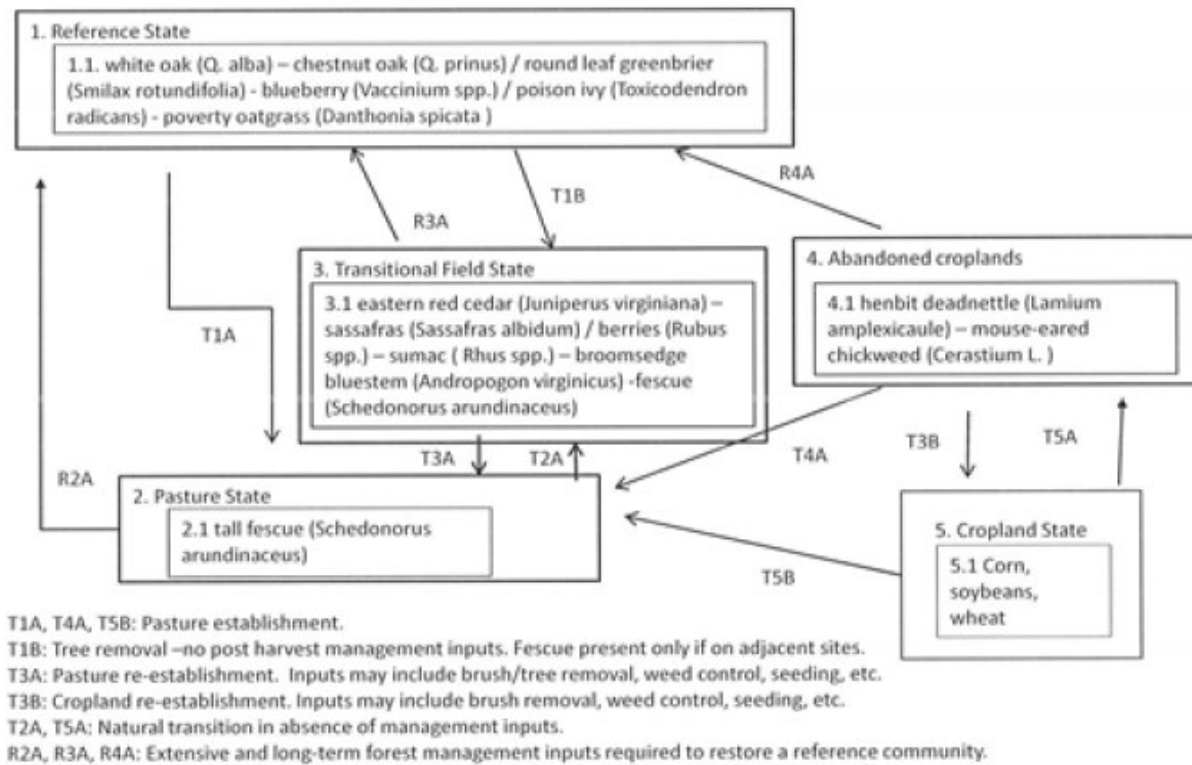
1. Reference State

1.1. white oak (Q. alba) – chestnut oak (Q. prinus) / round leaf greenbrier (Smilax rotundifolia) - blueberry (Vaccinium spp.) / poison ivy (Toxicodendron radicans) - poverty oatgrass (Danthonia spicata )

R4A

T1B

R3A

3. Transitional Field State

3.1 eastern red cedar (Juniperus virginiana) – sassafras (Sassafras albidum) / berries (Rubus spp.) – sumac ( Rhus spp.) – broomsedge bluestem (Andropogon virginicus) -fescue (Schedonorus arundinaceus)

4. Abandoned croplands

4.1 henbit deadnettle (Lamium amplexicaule) – mouse-eared chickweed (Cerastium L. )

T1A

T3A

T2A

T4A

T3B

T5A

R2A

2. Pasture State

2.1 tall fescue (Schedonorus arundinaceus)

5. Cropland State

5.1 Corn, soybeans, wheat

T5B

T1A, T4A, T5B: Pasture establishment.
T1B: Tree removal –no post harvest management inputs. Fescue present only if on adjacent sites.
T3A: Pasture re-establishment. Inputs may include brush/tree removal, weed control, seeding, etc.
T3B: Cropland re-establishment. Inputs may include brush removal, weed control, seeding, etc.
T2A, T5A: Natural transition in absence of management inputs.
R2A, R3A, R4A: Extensive and long-term forest management inputs required to restore a reference community.